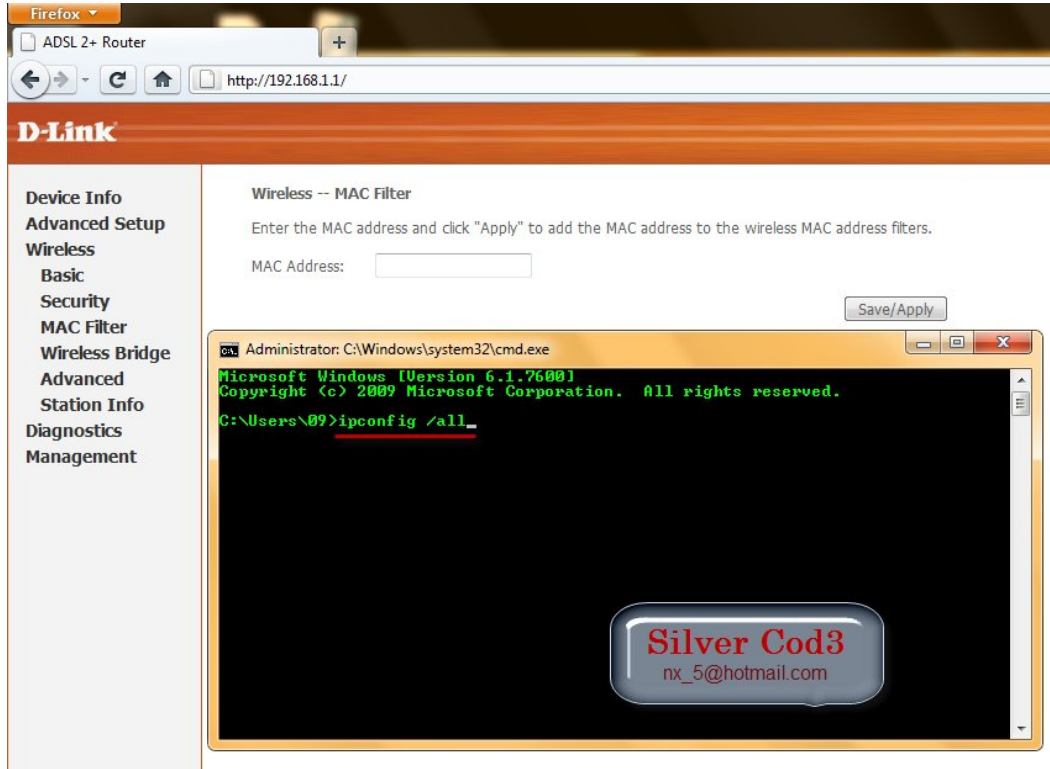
Firefox

ADSL 2+ Router

+

http://192.168.1.1/

D-Link

Device Info
Advanced Setup
Wireless
Basic
Security
MAC Filter
Wireless Bridge
Advanced
Station Info
Diagnostics
Management

Wireless -- MAC Filter

Enter the MAC address and click "Apply" to add the MAC address to the wireless MAC address filters.

MAC Address:

Save/Apply

Administrator: C:\Windows\system32\cmd.exe

Microsoft Windows [Version 6.1.7600]
Copyright (c) 2009 Microsoft Corporation. All rights reserved.

C:\Users\09>ipconfig /all_

Silver Cod3
nx_5@hotmail.com